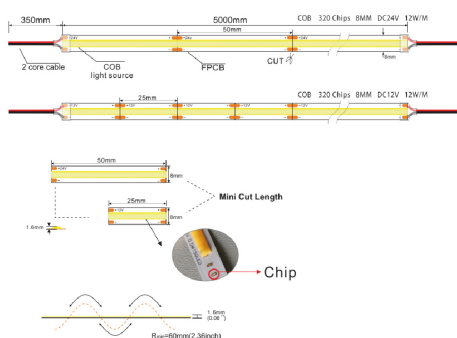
350mm

5000mm

COB 320 Chips 8MM DC24V 12W/M

50mm

+24V

8mm

2 core cable

COB light source

FPCB

CUT

COB 320 Chips 8MM DC12V 12W/M

25mm

+12V

50mm

+24V

8mm

Mini Cut Length

25mm

+12V

8mm

1.6mm

Chip

1.6mm (0.06")

R$_{min}$=60mm(2.36inch)